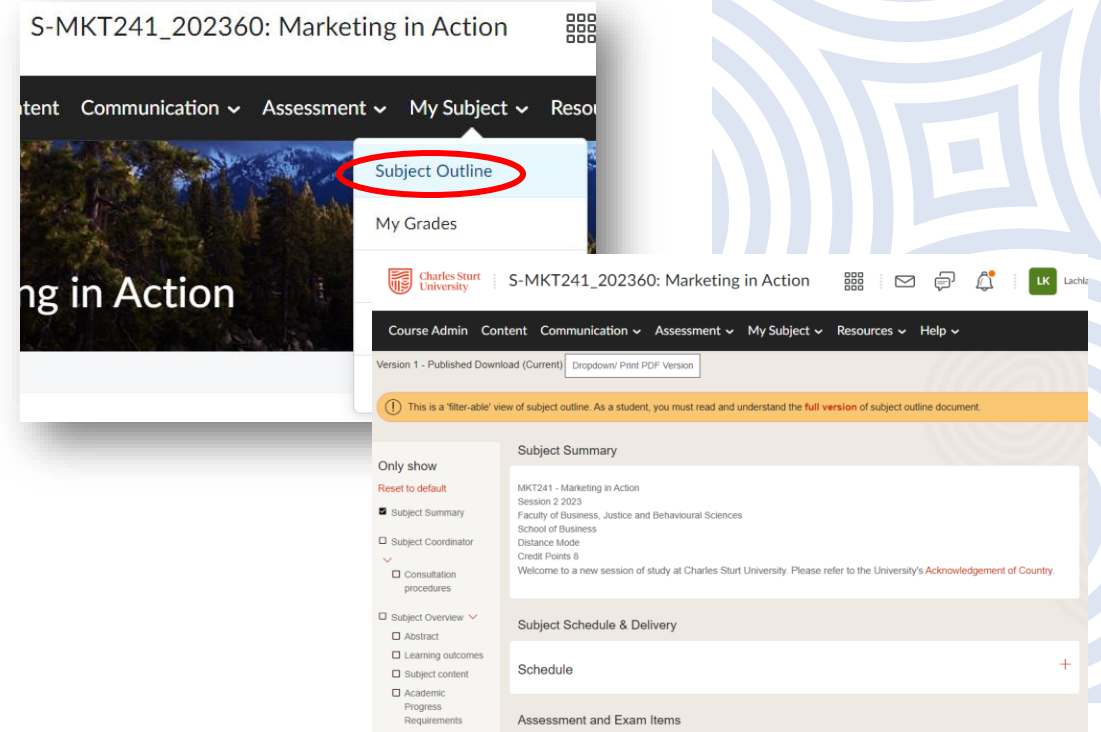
S-MKT241_202360: Marketing in Action

tent Communication Assessment My Subject Resou

Subject Outline

My Grades

ng in Action

Charles Sturt University

S-MKT241_202360: Marketing in Action

LK Lachla

Course Admin Content Communication Assessment My Subject Resources Help

Version 1 - Published Download (Current) Dropdown/ Print PDF Version

This is a 'filter-able' view of subject outline. As a student, you must read and understand the full version of subject outline document.

Only show

Reset to default

Subject Summary

Subject Coordinator

Consultation procedures

Subject Overview

Abstract

Learning outcomes

Subject content

Academic Progress Requirements

Subject Summary

MKT241 - Marketing in Action
Session 2 2023
Faculty of Business, Justice and Behavioural Sciences
School of Business
Distance Mode
Credit Points 8
Welcome to a new session of study at Charles Sturt University. Please refer to the University's Acknowledgement of Country.

Subject Schedule & Delivery

Schedule

Assessment and Exam Items